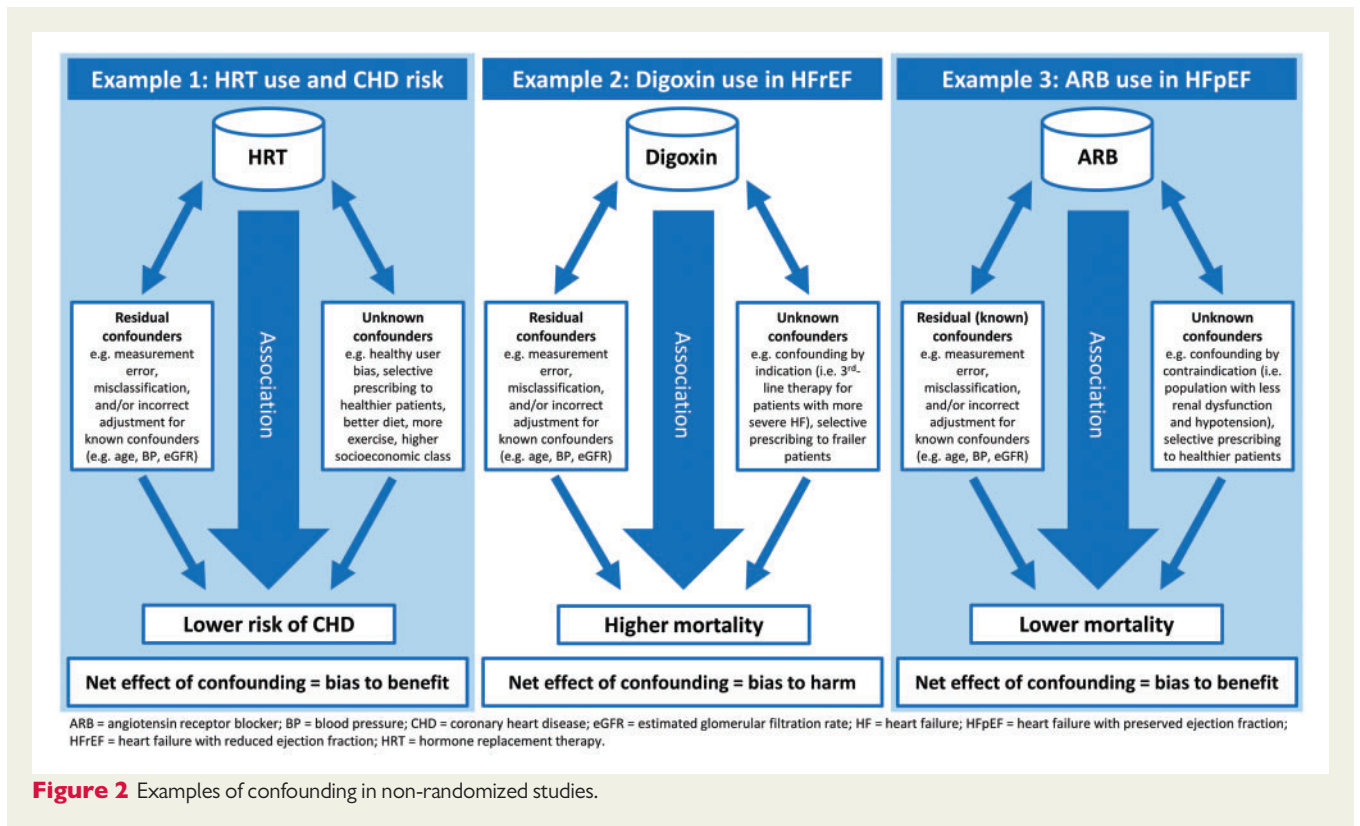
Example 1: HRT use and CHD risk

HRT

Residual confounders
e.g. measurement error, misclassification, and/or incorrect adjustment for known confounders (e.g. age, BP, eGFR)

Association

Unknown confounders
e.g. healthy user bias, selective prescribing to healthier patients, better diet, more exercise, higher socioeconomic class

Lower risk of CHD

Net effect of confounding = bias to benefit

Example 2: Digoxin use in HFrEF

Digoxin

Residual confounders
e.g. measurement error, misclassification, and/or incorrect adjustment for known confounders (e.g. age, BP, eGFR)

Association

Unknown confounders
e.g. confounding by indication (i.e. 3$^{rd}$-line therapy for patients with more severe HF), selective prescribing to frailer patients

Higher mortality

Net effect of confounding = bias to harm

Example 3: ARB use in HFpEF

ARB

Residual (known) confounders
e.g. measurement error, misclassification, and/or incorrect adjustment for known confounders (e.g. age, BP, eGFR)

Association

Unknown confounders
e.g. confounding by contraindication (i.e. population with less renal dysfunction and hypotension), selective prescribing to healthier patients

Lower mortality

Net effect of confounding = bias to benefit

ARB = angiotensin receptor blocker; BP = blood pressure; CHD = coronary heart disease; eGFR = estimated glomerular filtration rate; HF = heart failure; HFpEF = heart failure with preserved ejection fraction; HFrEF = heart failure with reduced ejection fraction; HRT = hormone replacement therapy.

Figure 2 Examples of confounding in non-randomized studies.